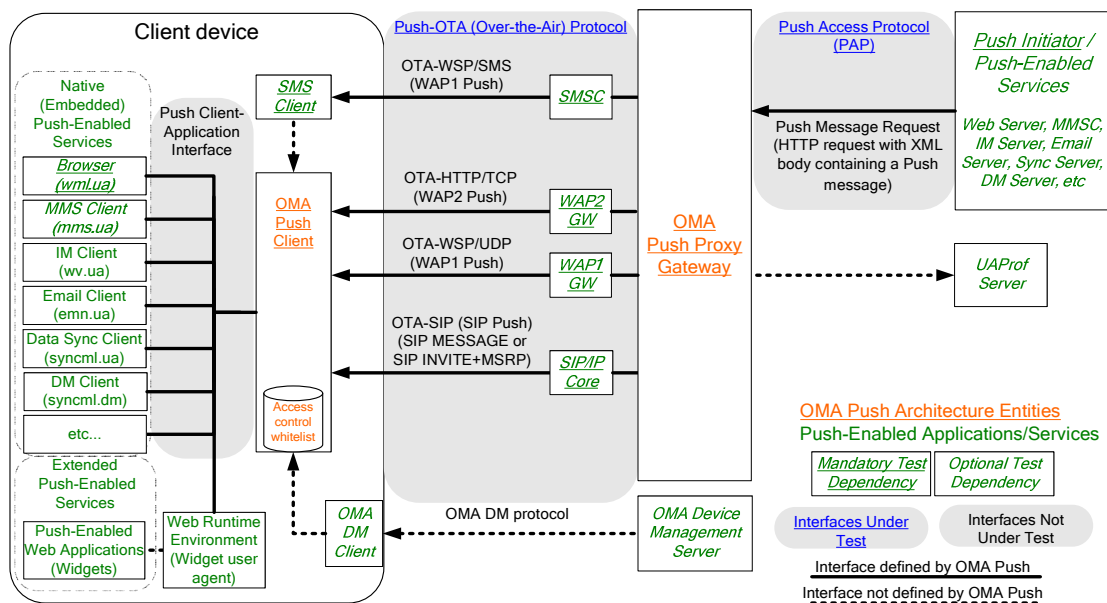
Client device

Push-OTA (Over-the-Air) Protocol

Push Access Protocol (PAP)

Push Initiator / Push-Enabled Services

Web Server, MMSC, IM Server, Email Server, Sync Server, DM Server, etc

Native (Embedded) Push-Enabled Services

Browser (wml.ua)

MMS Client (mms.ua)

IM Client (wv.ua)

Email Client (emn.ua)

Data Sync Client (syncml.ua)

DM Client (syncml.dm)

etc...

Extended Push-Enabled Services

Push-Enabled Web Applications (Widgets)

Web Runtime Environment (Widget user agent)

Push Client-Application Interface

SMS Client

OMA Push Client

Access control whitelist

OMA DM Client

OTA-WSP/SMS (WAP1 Push)

SMSC

OTA-HTTP/TCP (WAP2 Push)

WAP2 GW

OTA-WSP/UDP (WAP1 Push)

WAP1 GW

OTA-SIP (SIP Push) (SIP MESSAGE or SIP INVITE+MSRP)

SIP/IP Core

OMA DM protocol

OMA Push Proxy Gateway

Push Message Request (HTTP request with XML body containing a Push message)

UAProf Server

OMA Device Management Server

OMA Push Architecture Entities

Push-Enabled Applications/Services

Mandatory Test Dependency

Optional Test Dependency

Interfaces Under Test

Interfaces Not Under Test

Interface defined by OMA Push

Interface not defined by OMA Push